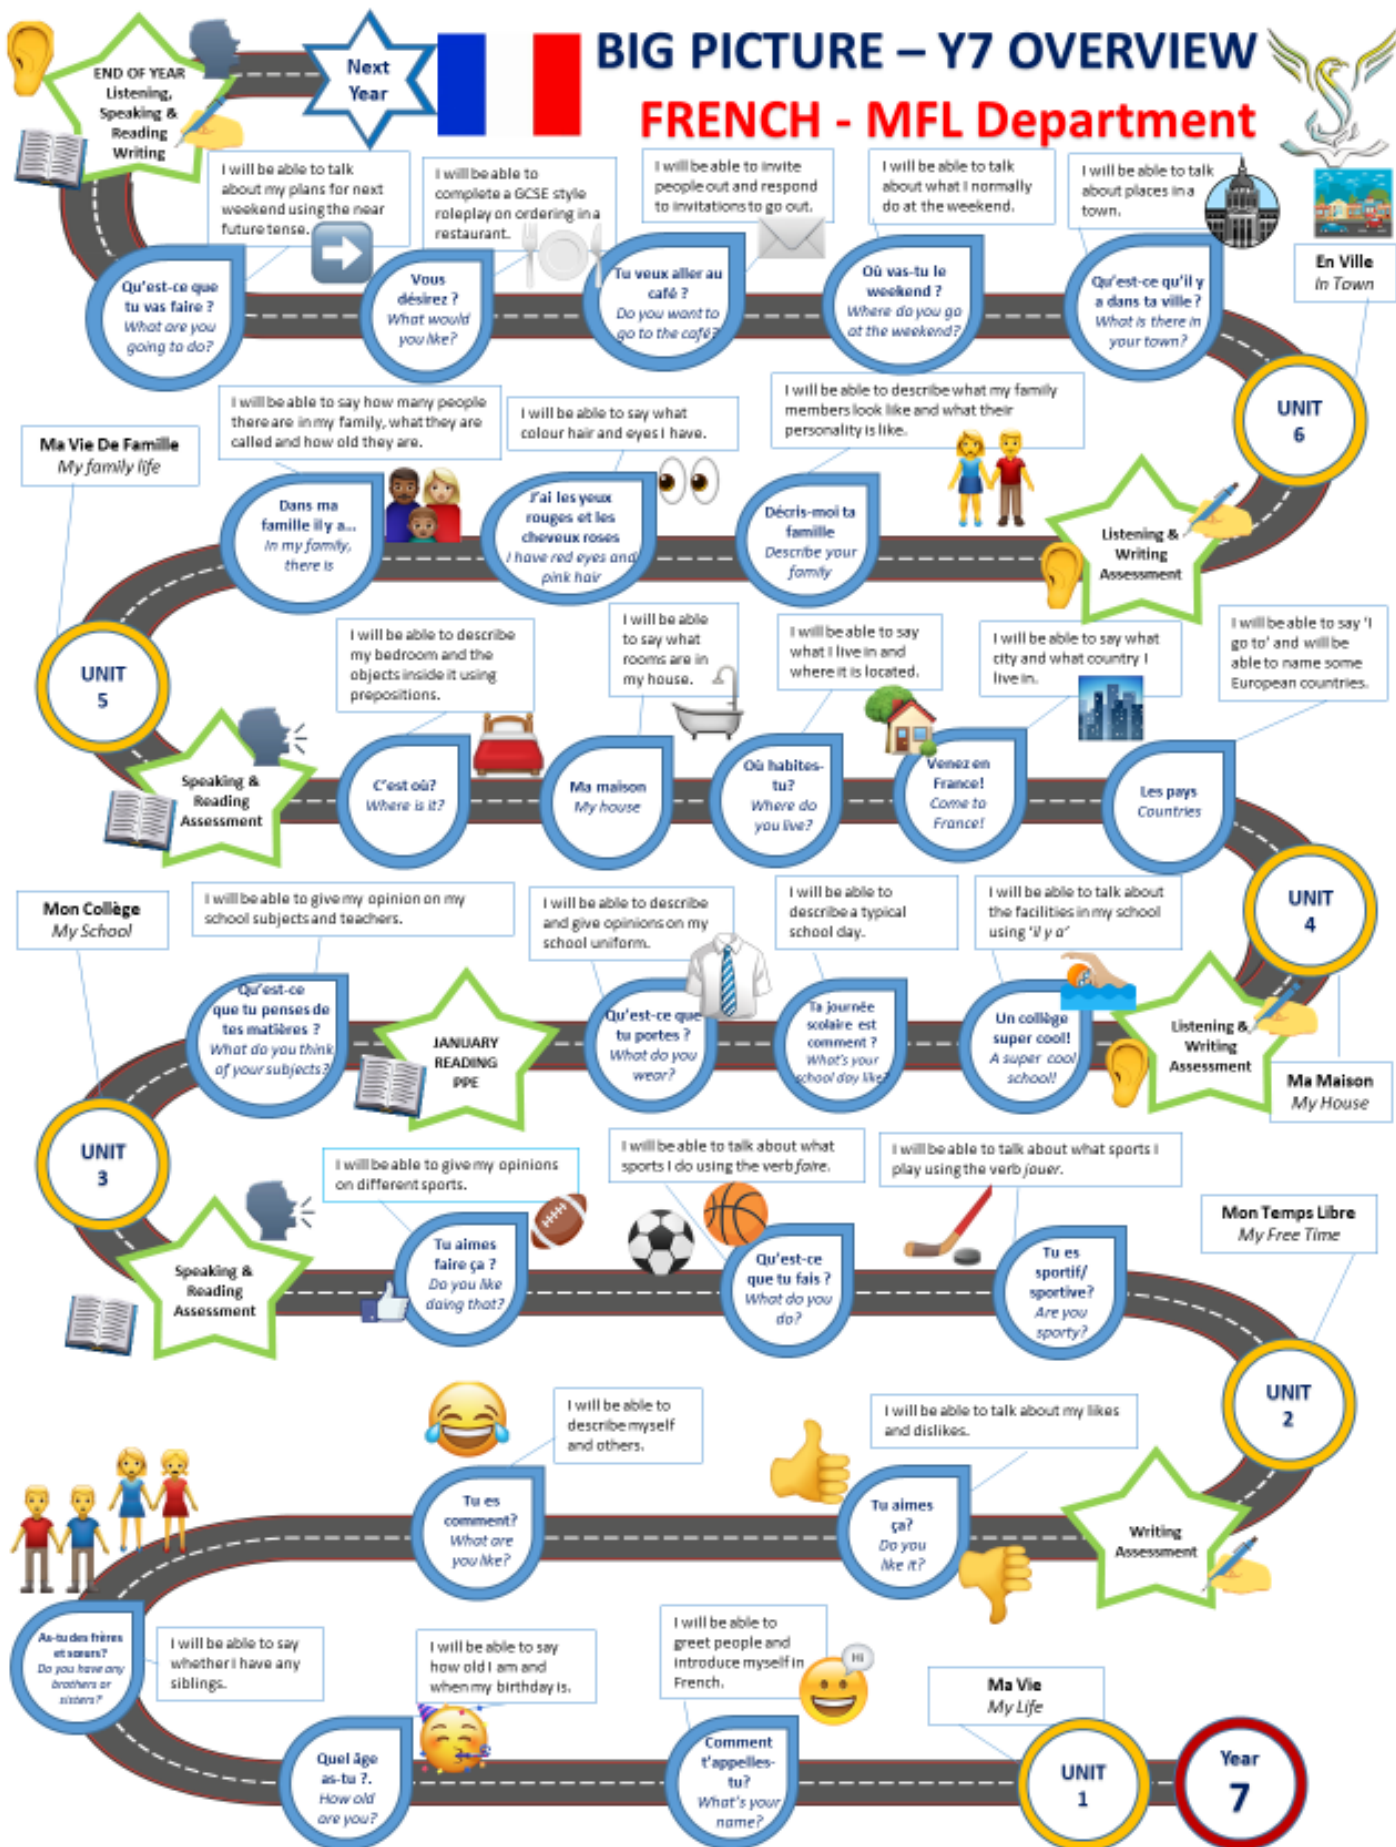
BIG PICTURE – Y7 OVERVIEW
FRENCH - MFL Department

END OF YEAR Listening, Speaking & Reading Writing

Next Year

I will be able to talk about my plans for next weekend using the near future tense.

I will be able to complete a GCSE style roleplay on ordering in a restaurant.

I will be able to invite people out and respond to invitations to go out.

I will be able to talk about what I normally do at the weekend.

I will be able to talk about places in a town.

Qu'est-ce que tu vas faire ? What are you going to do?

Vous désirez ? What would you like?

Tu veux aller au café ? Do you want to go to the café?

Où vas-tu le weekend ? Where do you go at the weekend?

Qu'est-ce qu'il y a dans ta ville ? What is there in your town?

En Ville
In Town

UNIT 6

I will be able to say how many people there are in my family, what they are called and how old they are.

I will be able to say what colour hair and eyes I have.

I will be able to describe what my family members look like and what their personality is like.

Ma Vie De Famille
My family life

Dans ma famille il y a... In my family, there is

J'ai les yeux rouges et les cheveux roses I have red eyes and pink hair

Décris-moi ta famille Describe your family

Listening & Writing Assessment

UNIT 5

I will be able to describe my bedroom and the objects inside it using prepositions.

I will be able to say what rooms are in my house.

I will be able to say what I live in and where it is located.

I will be able to say what city and what country I live in.

I will be able to say 'I go to' and will be able to name some European countries.

Speaking & Reading Assessment

C'est où? Where is it?

Ma maison My house

Où habites-tu? Where do you live?

Venez en France! Come to France!

Les pays Countries

UNIT 4

Mon Collège
My School

I will be able to give my opinion on my school subjects and teachers.

I will be able to describe and give opinions on my school uniform.

I will be able to describe a typical school day.

I will be able to talk about the facilities in my school using 'il y a'

Qu'est-ce que tu penses de tes matières ? What do you think of your subjects?

JANUARY READING PPE

Qu'est-ce que tu portes ? What do you wear?

Ta journée scolaire est comment ? What's your school day like?

Un collège super cool! A super cool school!

Listening & Writing Assessment

Ma Maison
My House

UNIT 3

I will be able to give my opinions on different sports.

I will be able to talk about what sports I do using the verb faire.

I will be able to talk about what sports I play using the verb jouer.

Mon Temps Libre
My Free Time

Speaking & Reading Assessment

Tu aimes faire ça ? Do you like doing that?

Qu'est-ce que tu fais ? What do you do?

Tu es sportif/ sportive? Are you sporty?

UNIT 2

I will be able to describe myself and others.

I will be able to talk about my likes and dislikes.

Tu es comment? What are you like?

Tu aimes ça? Do you like it?

Writing Assessment

As-tu des frères et sœurs? Do you have any brothers or sisters?

I will be able to say whether I have any siblings.

I will be able to say how old I am and when my birthday is.

I will be able to greet people and introduce myself in French.

Ma Vie
My Life

Quel âge as-tu ?. How old are you?

Comment t'appelles-tu? What's your name?

UNIT 1

Year 7